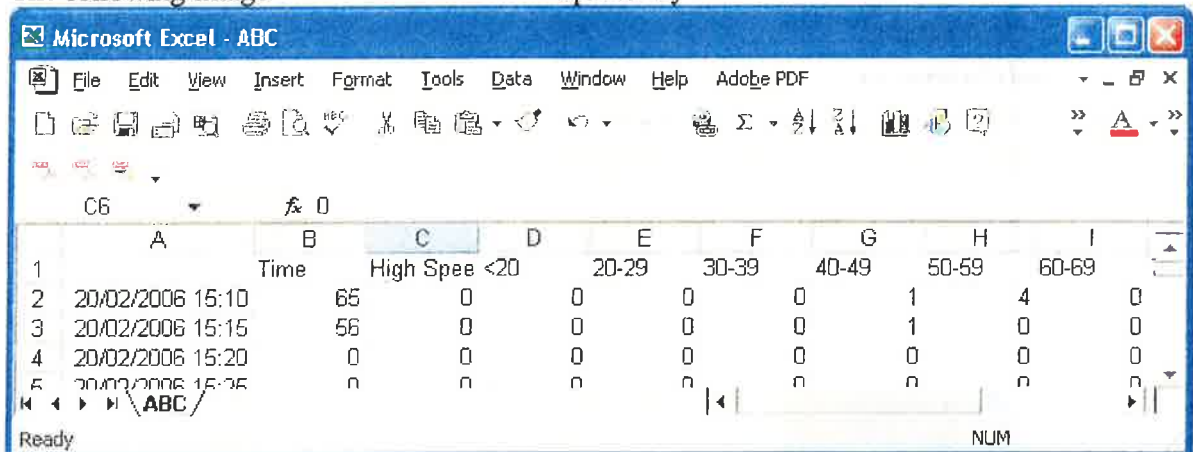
Microsoft Excel - ABC

File Edit View Insert Format Tools Data Window Help Adobe PDF

C6 $f_x$ 0

| | A | B | C | D | E | F | G | H | I |
|---|---|---|---|---|---|---|---|---|---|
| 1 | | Time | High Spee | <20 | 20-29 | 30-39 | 40-49 | 50-59 | 60-69 |
| 2 | 20/02/2006 15:10 | 65 | 0 | 0 | 0 | 0 | 1 | 4 | 0 |
| 3 | 20/02/2006 15:15 | 56 | 0 | 0 | 0 | 0 | 1 | 0 | 0 |
| 4 | 20/02/2006 15:20 | 0 | 0 | 0 | 0 | 0 | 0 | 0 | 0 |
| 5 | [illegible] | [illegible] | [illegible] | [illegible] | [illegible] | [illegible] | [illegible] | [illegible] | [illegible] |

ABC

Ready NUM